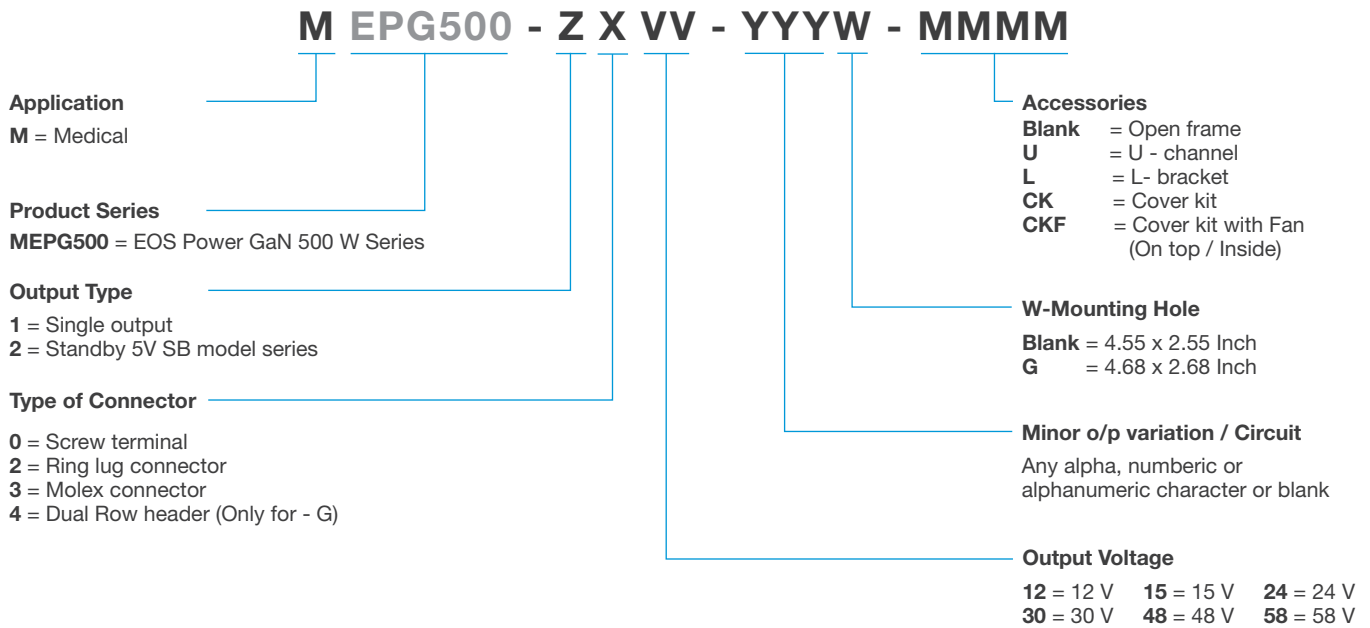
M EPG500 - Z X VV - YYYW - MMMM

Application
**M** = Medical

Product Series
**MEPG500** = EOS Power GaN 500 W Series

Output Type
**1** = Single output
**2** = Standby 5V SB model series

Type of Connector
**0** = Screw terminal
**2** = Ring lug connector
**3** = Molex connector
**4** = Dual Row header (Only for - G)

Accessories
**Blank** = Open frame
**U** = U - channel
**L** = L- bracket
**CK** = Cover kit
**CKF** = Cover kit with Fan (On top / Inside)

W-Mounting Hole
**Blank** = 4.55 x 2.55 Inch
**G** = 4.68 x 2.68 Inch

Minor o/p variation / Circuit
Any alpha, numberic or alphanumeric character or blank

Output Voltage
**12** = 12 V **15** = 15 V **24** = 24 V
**30** = 30 V **48** = 48 V **58** = 58 V